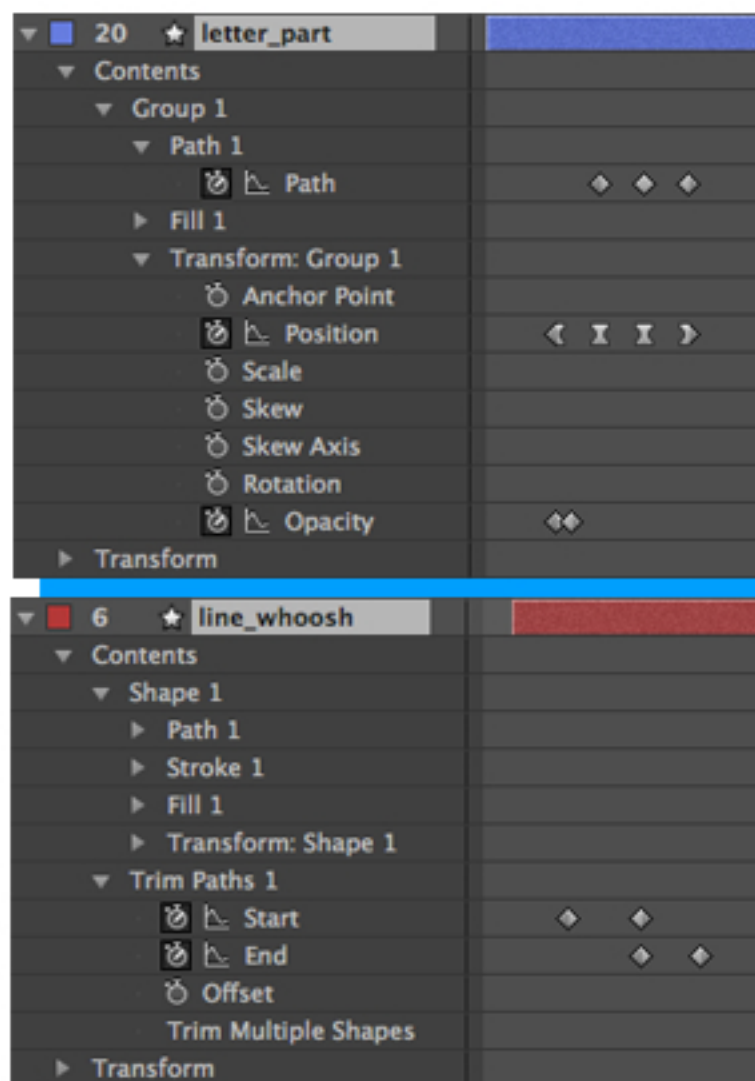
20 letter_part
Contents
Group 1
Path 1
Path
Fill 1
Transform: Group 1
Anchor Point
Position
Scale
Skew
Skew Axis
Rotation
Opacity
Transform

6 line_whoosh
Contents
Shape 1
Path 1
Stroke 1
Fill 1
Transform: Shape 1
Trim Paths 1
Start
End
Offset
Trim Multiple Shapes
Transform